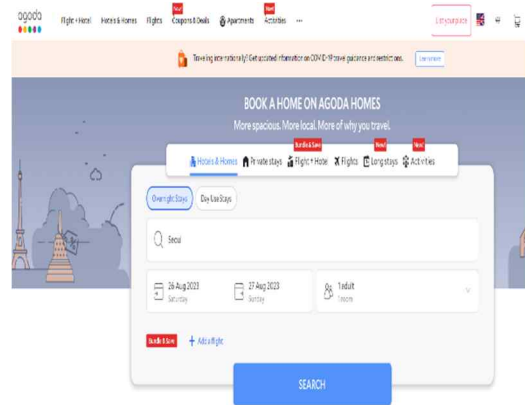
agoda

Flight + Hotel Hotels & Homes Flights New! Coupons & Deals Apartments New! Activities ···

List your place

Traveling internationally? Get updated information on COVID-19 travel guidance and restrictions. Learn more

BOOK A HOME ON AGODA HOMES

More spacious. More local. More of why you travel.

Hotels & Homes Private stays Bundle & Save Flight + Hotel Flights New! Long stays New! Activities

Overnight Stays Day Use Stays

Seoul

26 Aug 2023 Saturday

27 Aug 2023 Sunday

1 adult 1 room

Bundle & Save + Add a flight

SEARCH